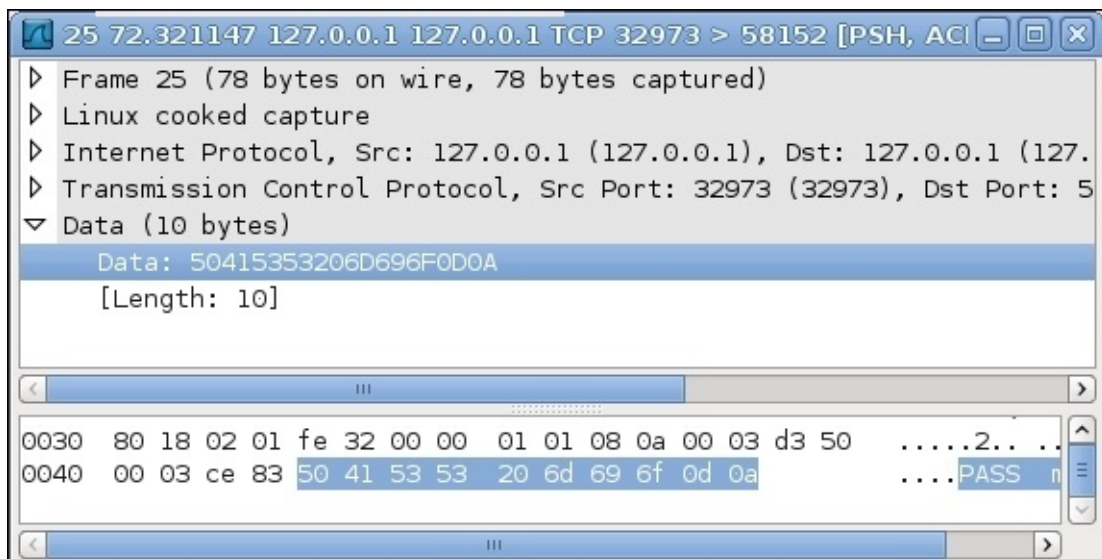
25 72.321147 127.0.0.1 127.0.0.1 TCP 32973 > 58152 [PSH, ACI

▷ Frame 25 (78 bytes on wire, 78 bytes captured)
▷ Linux cooked capture
▷ Internet Protocol, Src: 127.0.0.1 (127.0.0.1), Dst: 127.0.0.1 (127.
▷ Transmission Control Protocol, Src Port: 32973 (32973), Dst Port: 5
▽ Data (10 bytes)
Data: 50415353206D696F0D0A
[Length: 10]

0030 80 18 02 01 fe 32 00 00 01 01 08 0a 00 03 d3 50 .....2.. ..
0040 00 03 ce 83 50 41 53 53 20 6d 69 6f 0d 0a ....PASS m